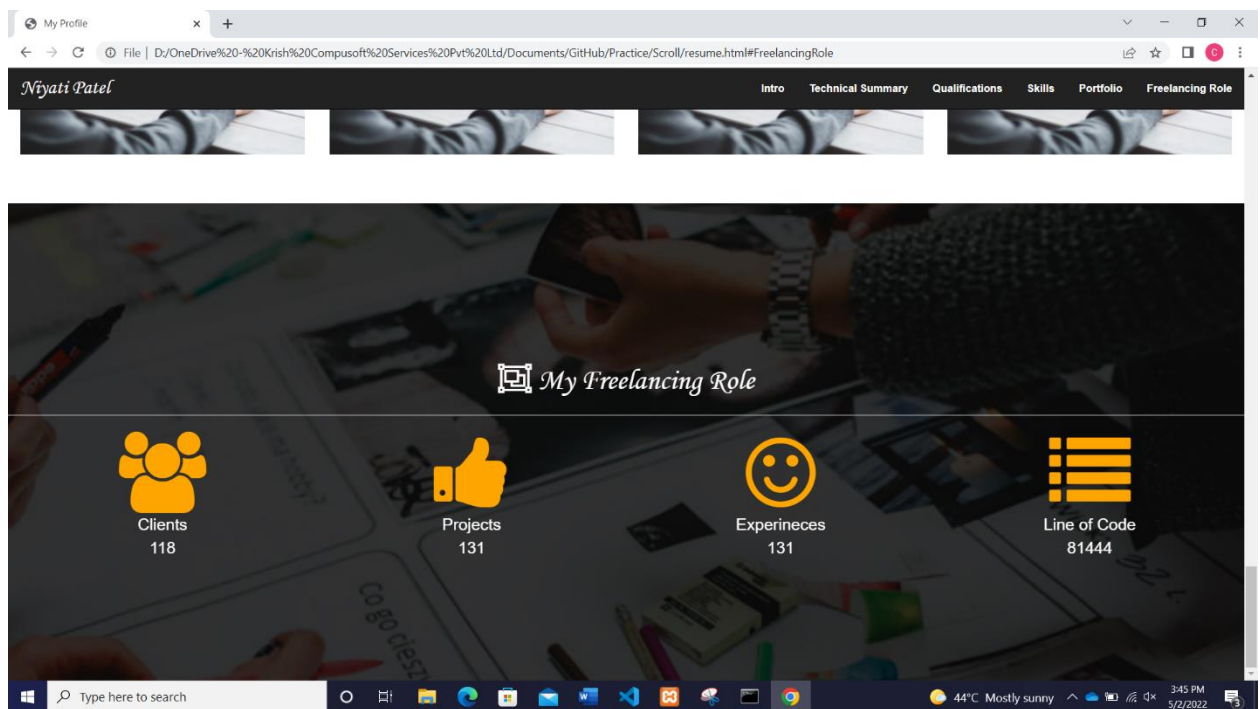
My Profile

File | D:/OneDrive%20-%20Krish%20Compusoft%20Services%20Pvt%20Ltd/Documents/GitHub/Practice/Scroll/resume.html#FreelancingRole

Niyati Patel

Intro Technical Summary Qualifications Skills Portfolio Freelancing Role

My Freelancing Role

Clients
118

Projects
131

Experineces
131

Line of Code
81444

Type here to search

44°C Mostly sunny

3:45 PM
5/2/2022